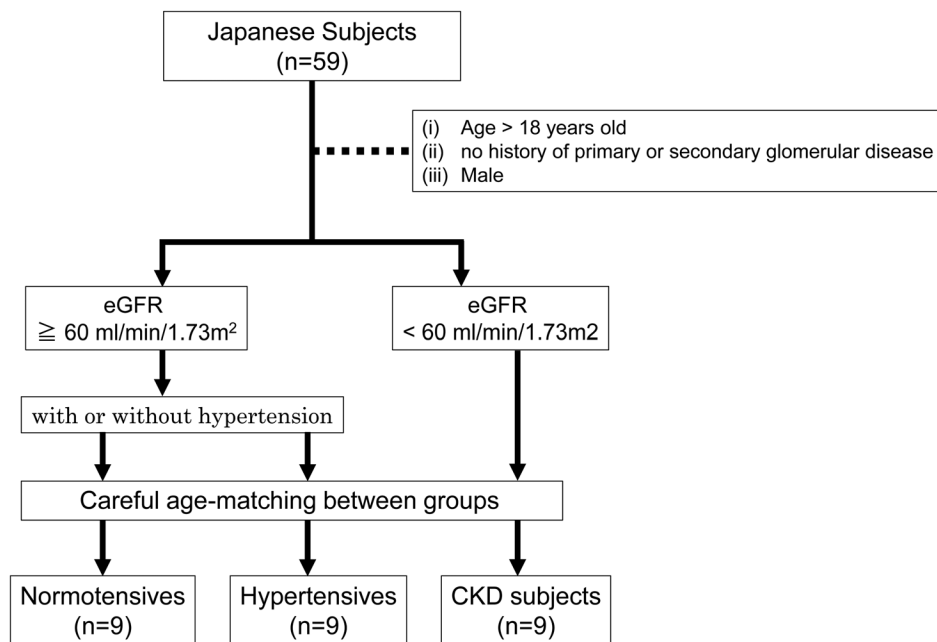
Japanese Subjects
(n=59)

(i) Age > 18 years old
(ii) no history of primary or secondary glomerular disease
(iii) Male

eGFR
$\geqq$ 60 ml/min/1.73m$^2$

eGFR
< 60 ml/min/1.73m2

with or without hypertension

Careful age-matching between groups

Normotensives
(n=9)

Hypertensives
(n=9)

CKD subjects
(n=9)